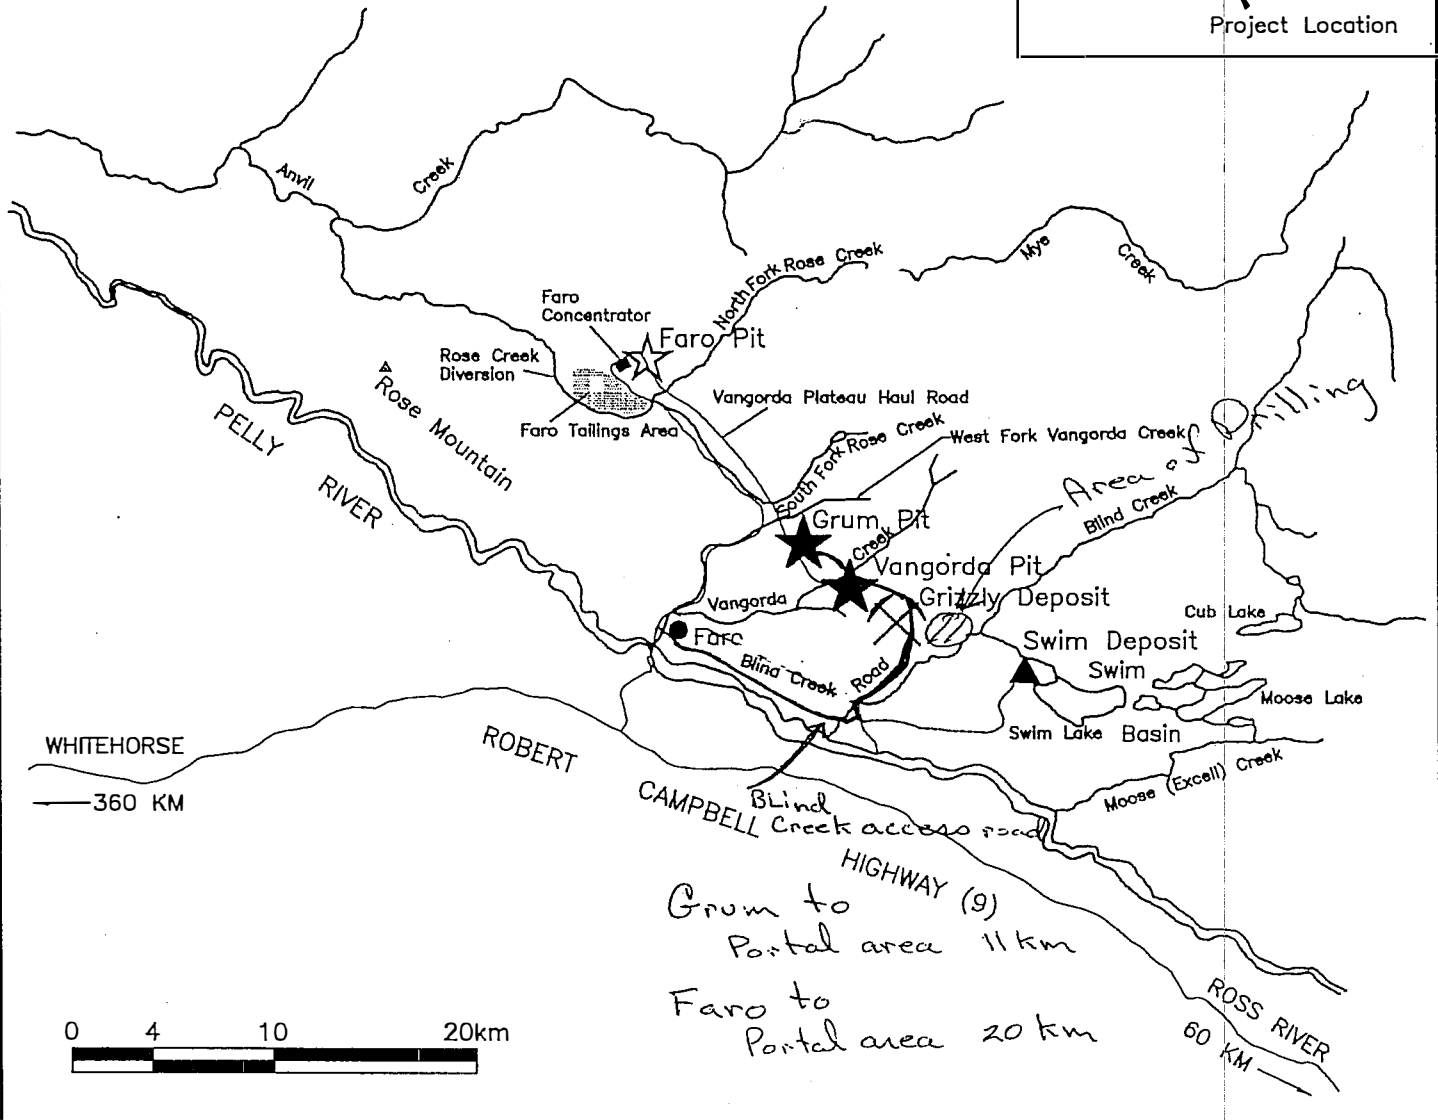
Project Location

Anvil Creek

North Fork Rose Creek

Mye Creek

Faro Concentrator

Faro Pit

Rose Creek Diversion

Rose Mountain

Faro Tailings Area

Vangorda Plateau Haul Road

South Fork Rose Creek

West Fork Vangorda Creek

Area of Drilling

PELLY RIVER

Blind Creek

Grum Pit

Creek

Vangorda Pit

Grizzly Deposit

Vangorda

Faro

Blind Creek Road

Cub Lake

Swim Deposit

Swim

Moose Lake

Swim Lake Basin

WHITEHORSE

360 KM

ROBERT CAMPBELL HIGHWAY (9)

Blind Creek access road

Moose (Excell) Creek

Grum to Portal area 11 km

Faro to Portal area 20 km

ROSS RIVER

60 KM

0 4 10 20km